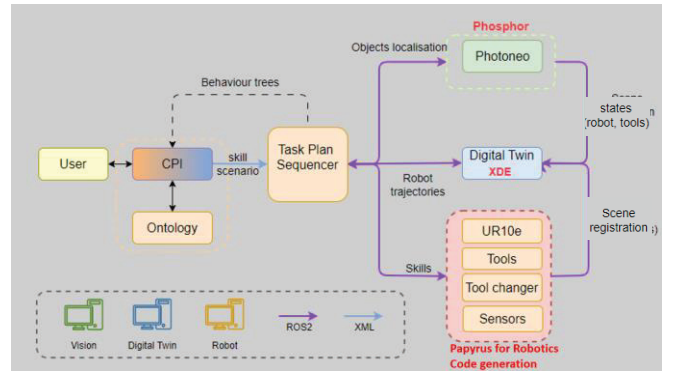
Phosphor

Objects localisation

Photoneo

Behaviour trees

Scene states (robot, tools)

User

CPI

skill scenario

Task Plan Sequencer

Digital Twin
XDE

Robot trajectories

Ontology

Scene registration

Skills

UR10e

Tools

Tool changer

Sensors

Vision

Digital Twin

Robot

ROS2

XML

Papyrus for Robotics
Code generation